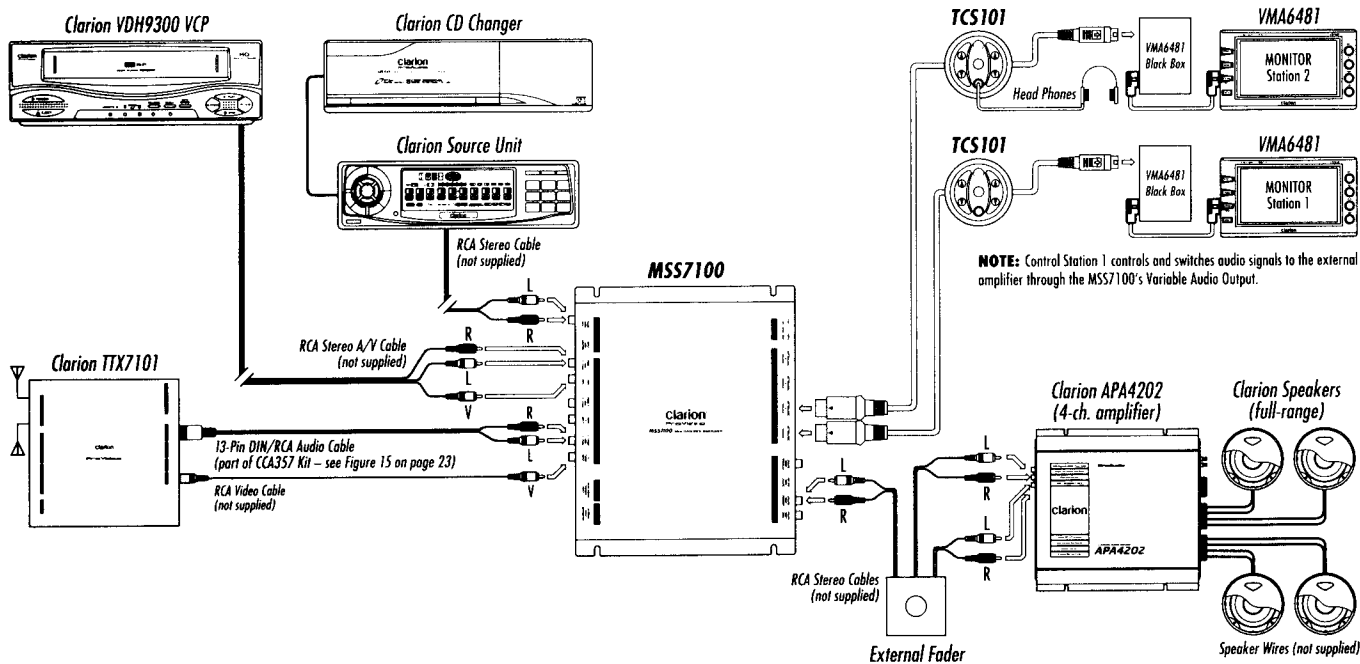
Clarion VDH9300 VCP

Clarion CD Changer

Clarion Source Unit

TCS101

VMA6481 Black Box

VMA6481

MONITOR Station 2

Head Phones

TCS101

VMA6481 Black Box

VMA6481

MONITOR Station 1

NOTE: Control Station 1 controls and switches audio signals to the external amplifier through the MSS7100's Variable Audio Output.

RCA Stereo Cable (not supplied)

MSS7100

L

R

RCA Stereo A/V Cable (not supplied)

R

L

V

Clarion TTX7101

R

L

13-Pin DIN/RCA Audio Cable (part of CCA357 Kit – see Figure 15 on page 23)

RCA Video Cable (not supplied)

V

Clarion

L

R

Clarion APA4202 (4-ch. amplifier)

Clarion Speakers (full-range)

L

R

L

R

Clarion

APA4202

RCA Stereo Cables (not supplied)

External Fader

Speaker Wires (not supplied)